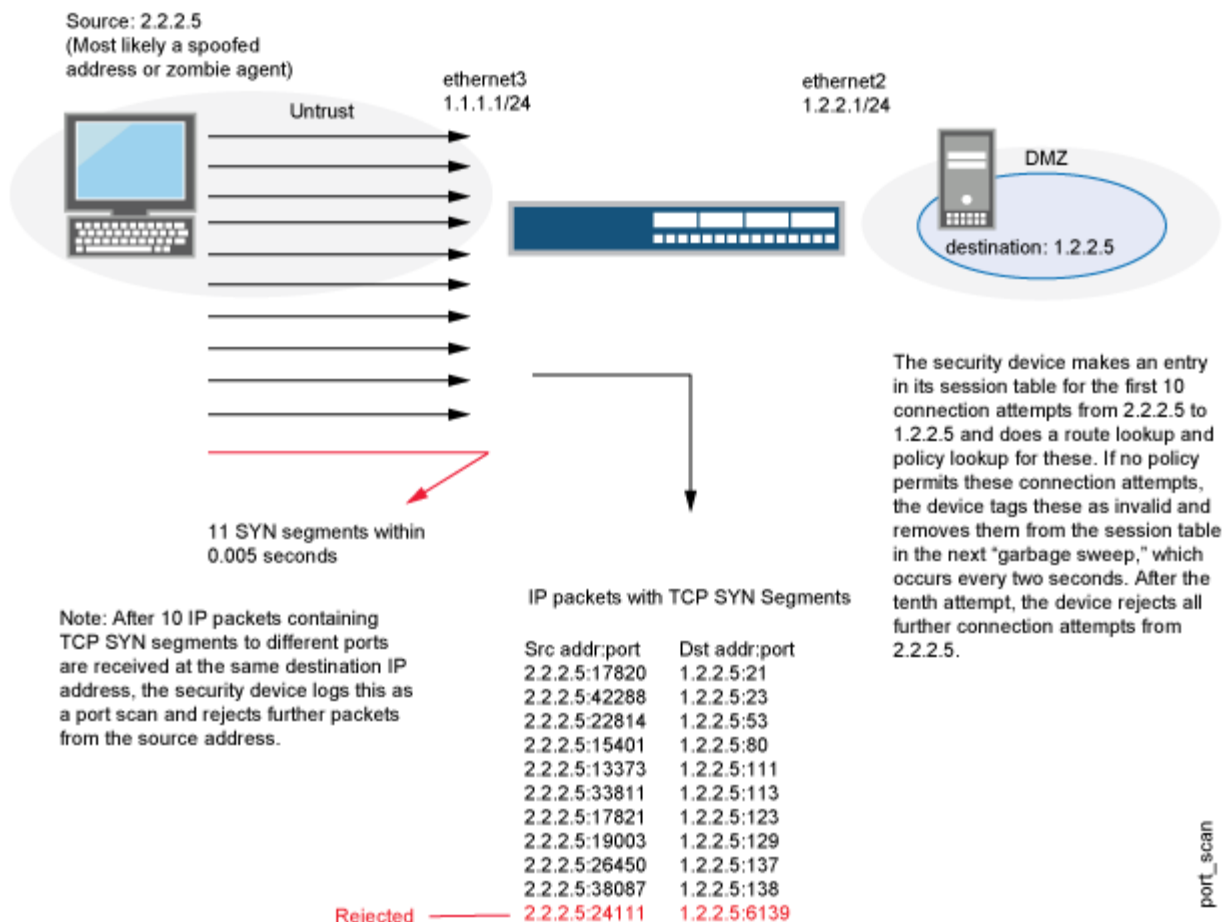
Source: 2.2.2.5
(Most likely a spoofed address or zombie agent)

Untrust

ethernet3
1.1.1.1/24

ethernet2
1.2.2.1/24

DMZ

destination: 1.2.2.5

The security device makes an entry in its session table for the first 10 connection attempts from 2.2.2.5 to 1.2.2.5 and does a route lookup and policy lookup for these. If no policy permits these connection attempts, the device tags these as invalid and removes them from the session table in the next "garbage sweep," which occurs every two seconds. After the tenth attempt, the device rejects all further connection attempts from 2.2.2.5.

11 SYN segments within 0.005 seconds

Note: After 10 IP packets containing TCP SYN segments to different ports are received at the same destination IP address, the security device logs this as a port scan and rejects further packets from the source address.

IP packets with TCP SYN Segments

| Src addr:port | Dst addr:port |
|---|---|
| 2.2.2.5:17820 | 1.2.2.5:21 |
| 2.2.2.5:42288 | 1.2.2.5:23 |
| 2.2.2.5:22814 | 1.2.2.5:53 |
| 2.2.2.5:15401 | 1.2.2.5:80 |
| 2.2.2.5:13373 | 1.2.2.5:111 |
| 2.2.2.5:33811 | 1.2.2.5:113 |
| 2.2.2.5:17821 | 1.2.2.5:123 |
| 2.2.2.5:19003 | 1.2.2.5:129 |
| 2.2.2.5:26450 | 1.2.2.5:137 |
| 2.2.2.5:38087 | 1.2.2.5:138 |
| 2.2.2.5:24111 | 1.2.2.5:6139 |

Rejected

port_scan